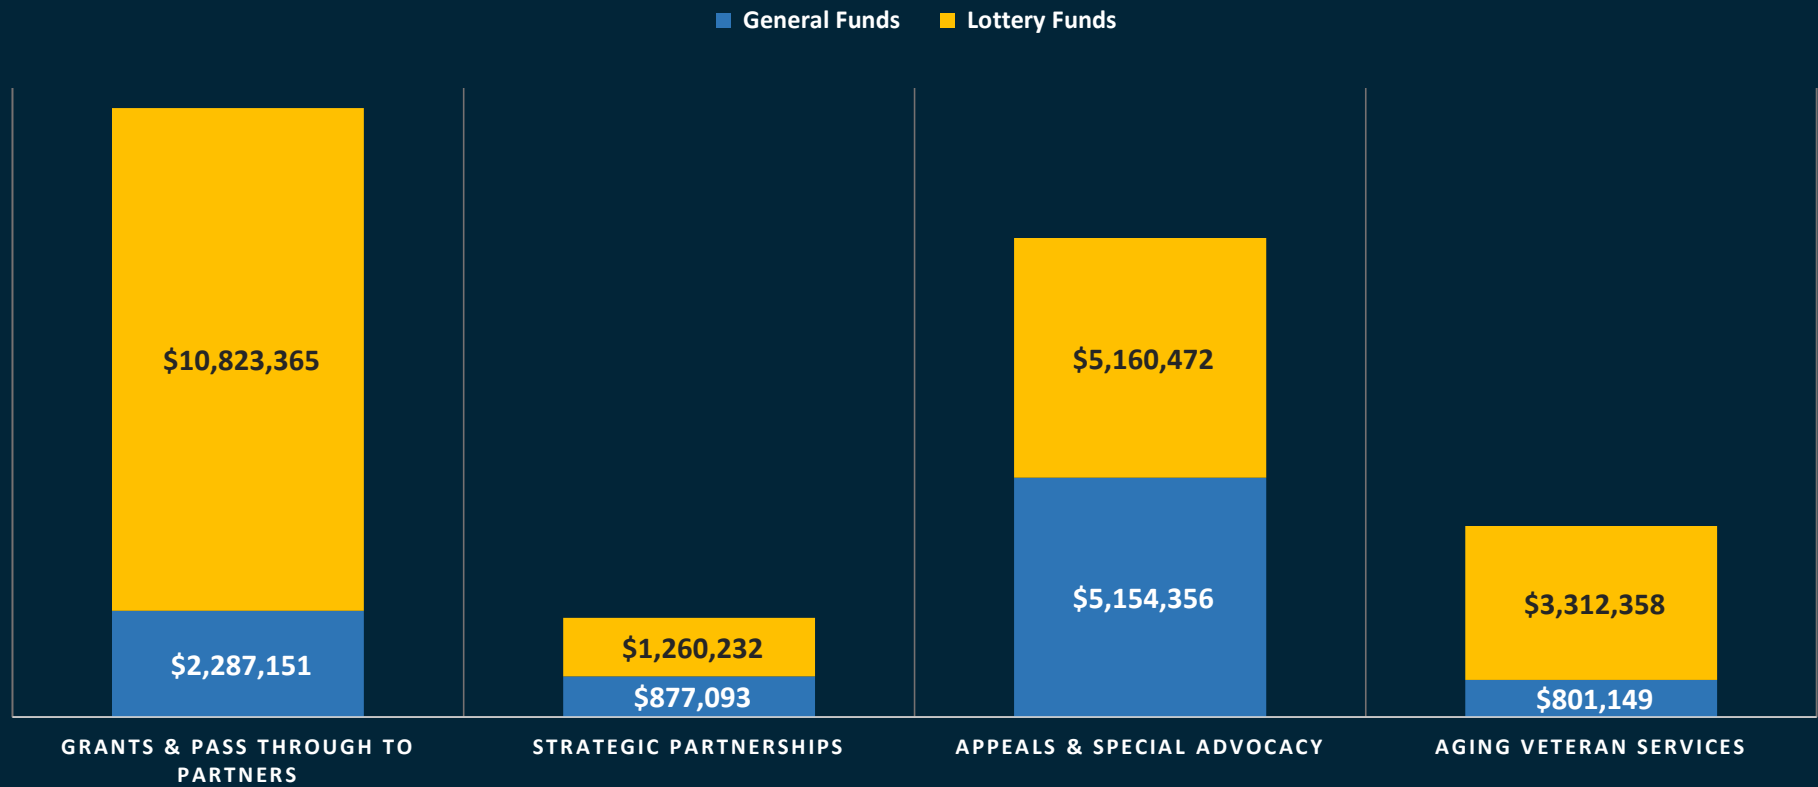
General Funds Lottery Funds

$10,823,365

$2,287,151

$1,260,232

$877,093

$5,160,472

$5,154,356

$3,312,358

$801,149

GRANTS & PASS THROUGH TO PARTNERS

STRATEGIC PARTNERSHIPS

APPEALS & SPECIAL ADVOCACY

AGING VETERAN SERVICES